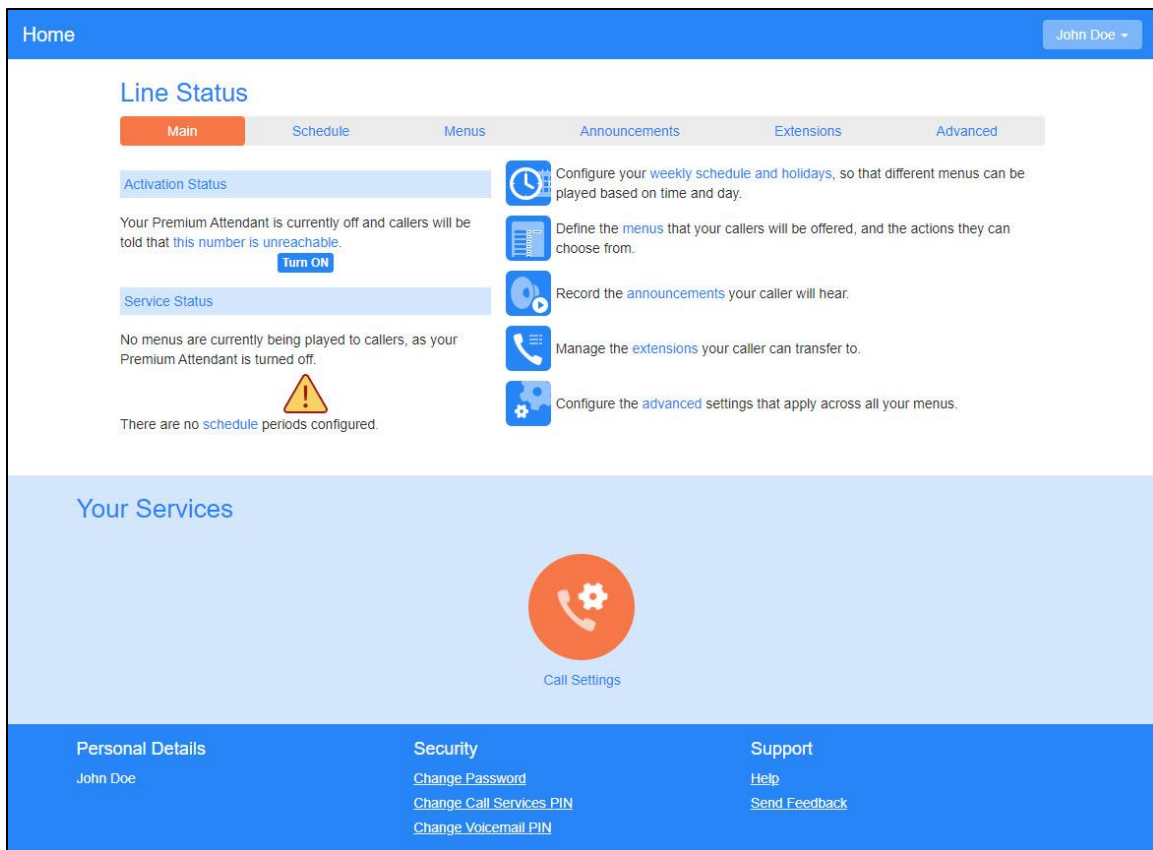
Home

John Doe

Line Status

Main | Schedule | Menus | Announcements | Extensions | Advanced

Activation Status

Your Premium Attendant is currently off and callers will be told that this number is unreachable.

Turn ON

Service Status

No menus are currently being played to callers, as your Premium Attendant is turned off.

There are no schedule periods configured.

Configure your weekly schedule and holidays, so that different menus can be played based on time and day.

Define the menus that your callers will be offered, and the actions they can choose from.

Record the announcements your caller will hear.

Manage the extensions your caller can transfer to.

Configure the advanced settings that apply across all your menus.

Your Services

Call Settings

Personal Details

John Doe

Security

Change Password

Change Call Services PIN

Change Voicemail PIN

Support

Help

Send Feedback